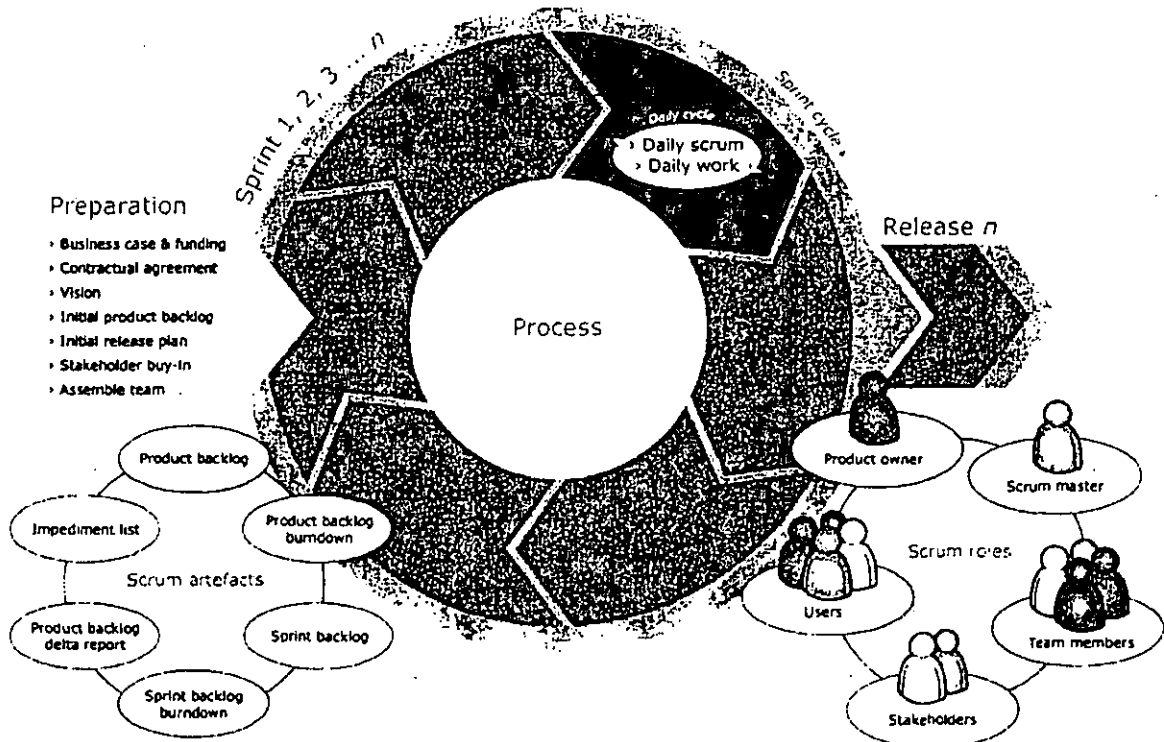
Sprint 1, 2, 3 ... $n$

Sprint cycle

Daily cycle

› Daily scrum
› Daily work

Preparation

› Business case & funding
› Contractual agreement
› Vision
› Initial product backlog
› Initial release plan
› Stakeholder buy-in
› Assemble team

Release $n$

Process

Product backlog

Impediment list

Product backlog burndown

Scrum artefacts

Product backlog delta report

Sprint backlog

Sprint backlog burndown

Product owner

Scrum master

Scrum roles

Users

Team members

Stakeholders